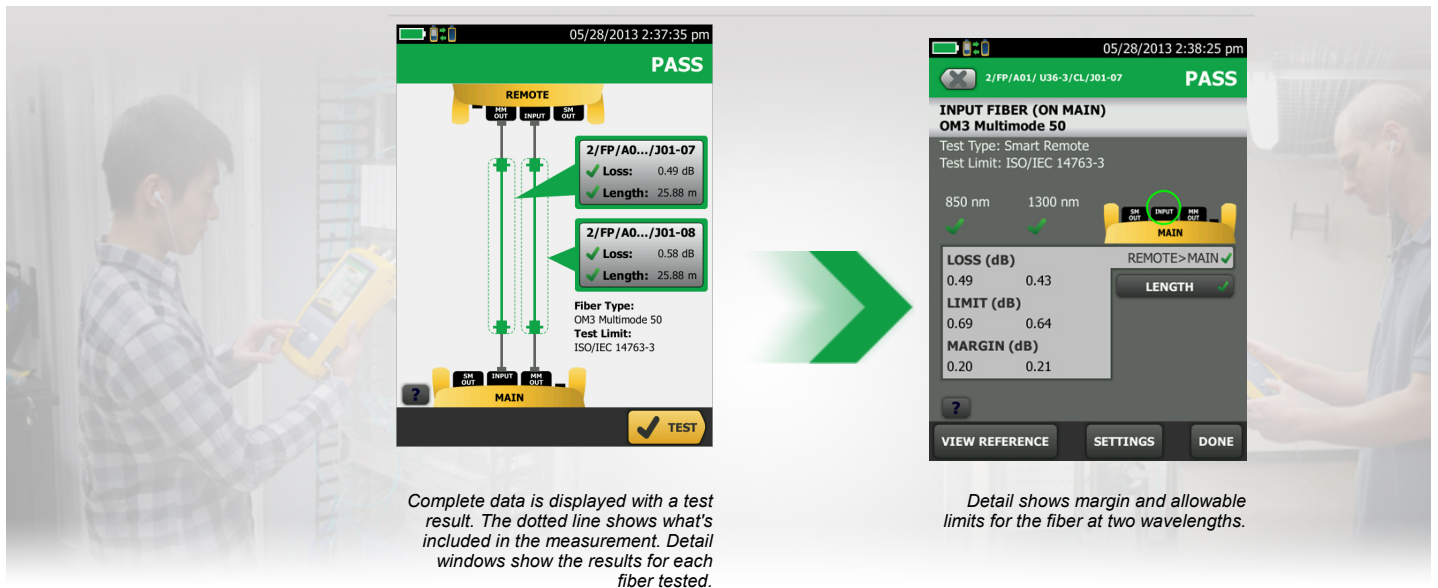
05/28/2013 2:37:35 pm

PASS

REMOTE

MM OUT INPUT SM OUT

2/FP/A0.../J01-07
Loss: 0.49 dB
Length: 25.88 m

2/FP/A0.../J01-08
Loss: 0.58 dB
Length: 25.88 m

Fiber Type:
OM3 Multimode 50
Test Limit:
ISO/IEC 14763-3

SM OUT INPUT MM OUT

MAIN

?

TEST

Complete data is displayed with a test result. The dotted line shows what's included in the measurement. Detail windows show the results for each fiber tested.

05/28/2013 2:38:25 pm

2/FP/A01/ U36-3/CL/J01-07

PASS

INPUT FIBER (ON MAIN)
OM3 Multimode 50

Test Type: Smart Remote
Test Limit: ISO/IEC 14763-3

850 nm 1300 nm

SM OUT INPUT MM OUT
MAIN

| LOSS (dB) | |
|---|---|
| 0.49 | 0.43 |
| LIMIT (dB) | |
| 0.69 | 0.64 |
| MARGIN (dB) | |
| 0.20 | 0.21 |

REMOTE>MAIN

LENGTH

?

VIEW REFERENCE SETTINGS DONE

Detail shows margin and allowable limits for the fiber at two wavelengths.